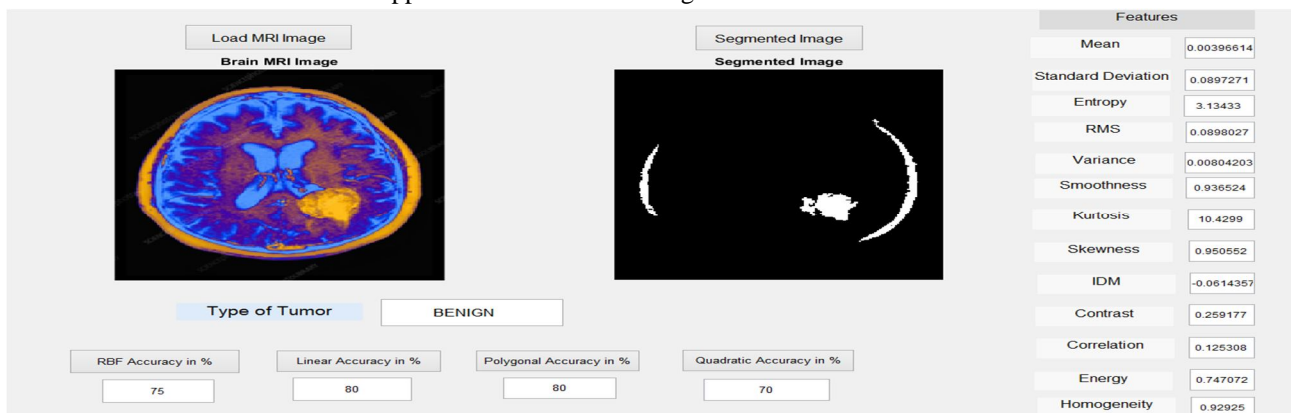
Load MRI Image
Brain MRI Image

Segmented Image
Segmented Image

Features

| | |
|---|---|
| Mean | 0.00396614 |
| Standard Deviation | 0.0897271 |
| Entropy | 3.13433 |
| RMS | 0.0898027 |
| Variance | 0.00804203 |
| Smoothness | 0.936524 |
| Kurtosis | 10.4299 |
| Skewness | 0.950552 |
| IDM | -0.0614357 |
| Contrast | 0.259177 |
| Correlation | 0.125308 |
| Energy | 0.747072 |
| Homogeneity | 0.92925 |

Type of Tumor BENIGN

RBF Accuracy in % 75
Linear Accuracy in % 80
Polygonal Accuracy in % 80
Quadratic Accuracy in % 70